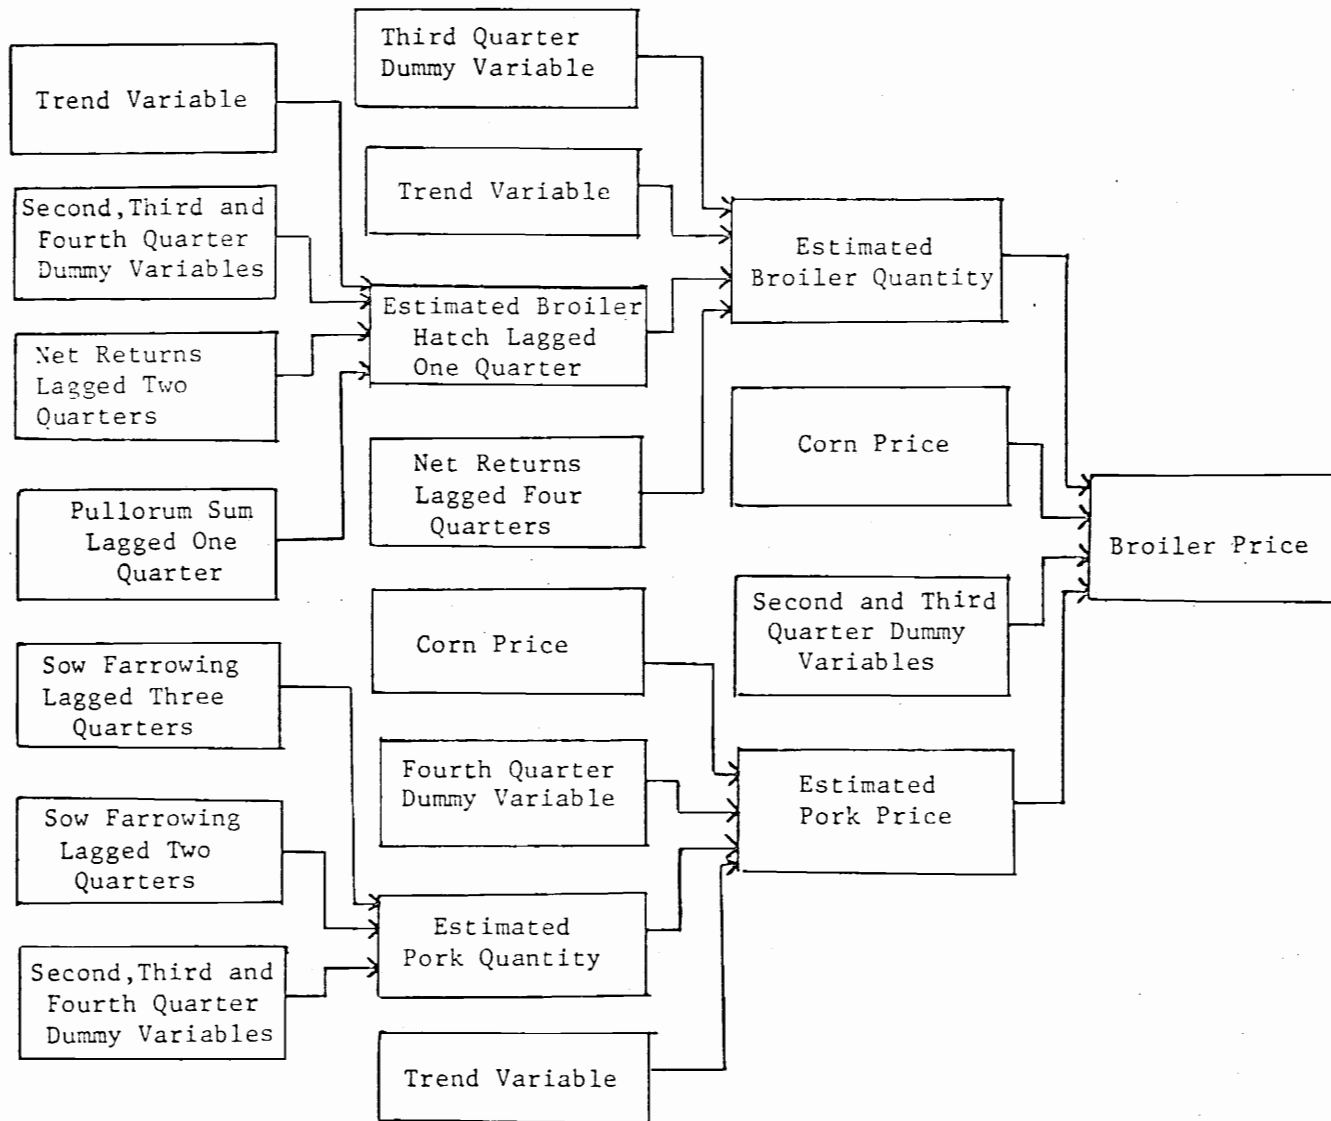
Trend Variable

Second, Third and Fourth Quarter Dummy Variables

Net Returns Lagged Two Quarters

Pullorum Sum Lagged One Quarter

Sow Farrowing Lagged Three Quarters

Sow Farrowing Lagged Two Quarters

Second, Third and Fourth Quarter Dummy Variables

Third Quarter Dummy Variable

Trend Variable

Estimated Broiler Hatch Lagged One Quarter

Net Returns Lagged Four Quarters

Corn Price

Fourth Quarter Dummy Variable

Estimated Pork Quantity

Trend Variable

Estimated Broiler Quantity

Corn Price

Second and Third Quarter Dummy Variables

Estimated Pork Price

Broiler Price